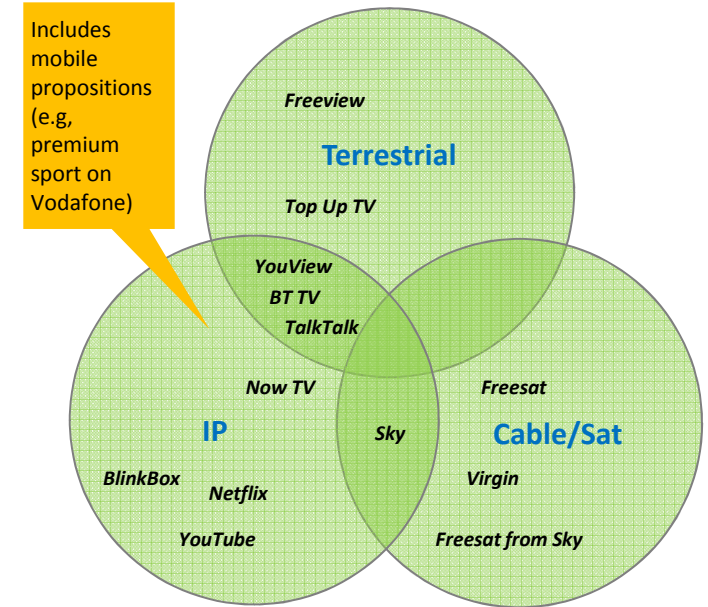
Includes mobile propositions (e.g, premium sport on Vodafone)

Freeview

Terrestrial

Top Up TV

YouView

BT TV

TalkTalk

Now TV

Freesat

IP

Sky

Cable/Sat

BlinkBox

Netflix

Virgin

YouTube

Freesat from Sky